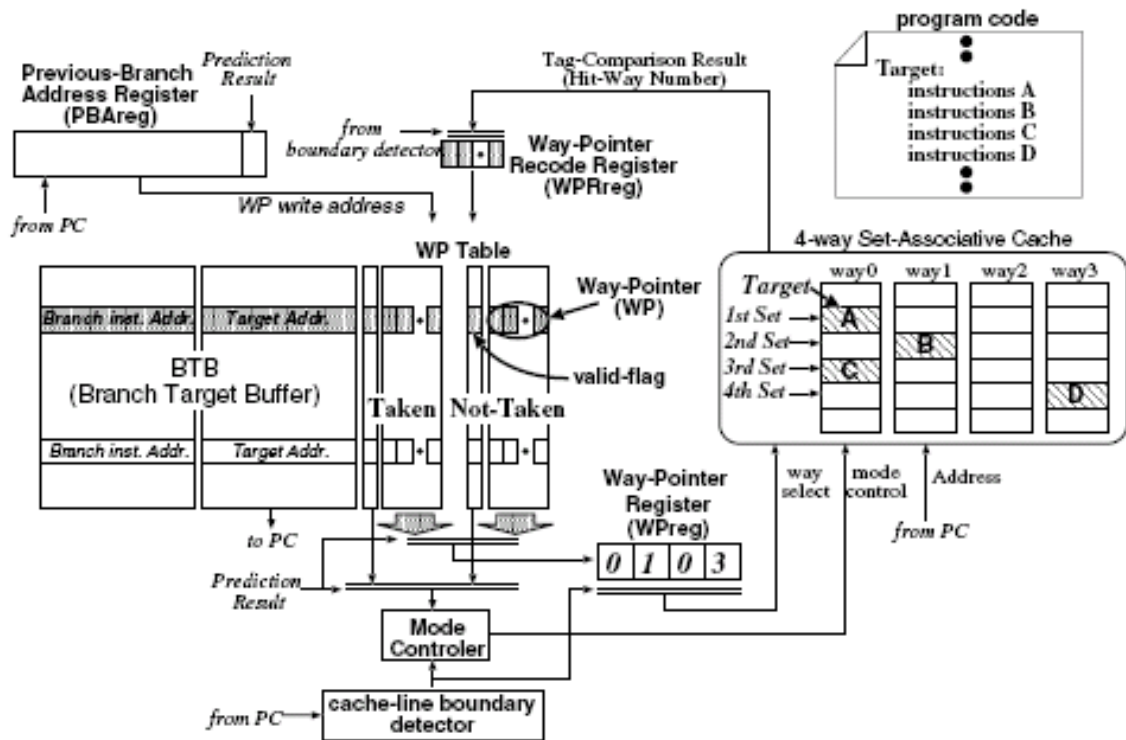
program code
Target:
instructions A
instructions B
instructions C
instructions D

Prediction Result
Previous-Branch Address Register (PBAreg)
Tag-Comparison Result (Hit-Way Number)
from boundary detector
Way-Pointer Recode Register (WPRreg)
from PC
WP write address
WP Table
4-way Set-Associative Cache
way0 way1 way2 way3
Target
1st Set
2nd Set
3rd Set
4th Set
A
B
C
D
Branch inst. Addr.
Target Addr.
Way-Pointer (WP)
BTB (Branch Target Buffer)
valid-flag
Taken
Not-Taken
Branch inst. Addr.
Target Addr.
way select
mode control
Address
from PC
Way-Pointer Register (WPreg)
to PC
0 1 0 3
Prediction Result
Mode Controler
from PC
cache-line boundary detector